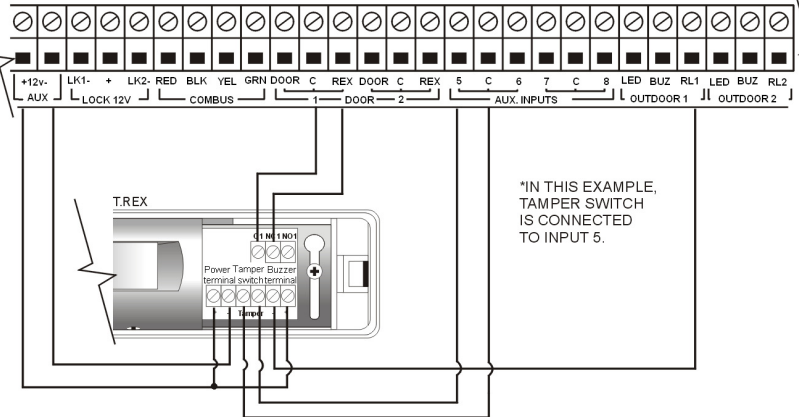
+12v- AUX
LK1- + LK2- LOCK 12V
RED BLK YEL GRN COMBUS
DOOR C REX 1 DOOR C REX 2 DOOR
5 C 6 7 C 8 AUX. INPUTS
LED BUZ RL1 OUTDOOR 1
LED BUZ RL2 OUTDOOR 2

T.REX

C1 NC1 NO1

Power terminal
Tamper switch
Buzzer terminal
Tamper

*IN THIS EXAMPLE, TAMPER SWITCH IS CONNECTED TO INPUT 5.